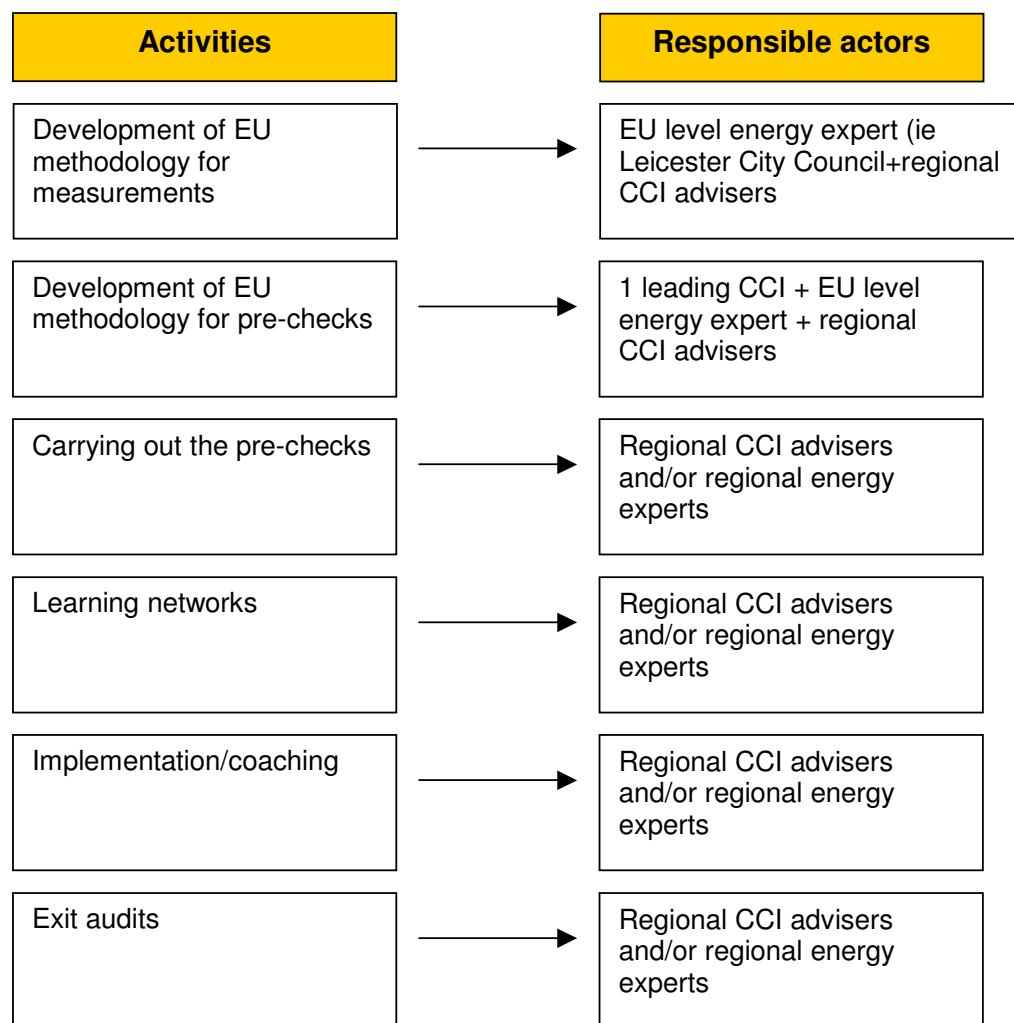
Activities

Responsible actors

Development of EU methodology for measurements

EU level energy expert (ie Leicester City Council+regional CCI advisers

Development of EU methodology for pre-checks

1 leading CCI + EU level energy expert + regional CCI advisers

Carrying out the pre-checks

Regional CCI advisers and/or regional energy experts

Learning networks

Regional CCI advisers and/or regional energy experts

Implementation/coaching

Regional CCI advisers and/or regional energy experts

Exit audits

Regional CCI advisers and/or regional energy experts